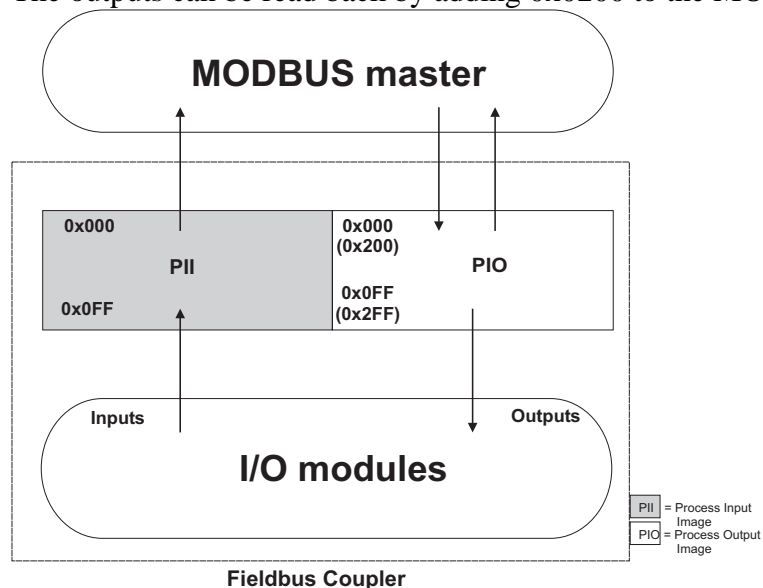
The outputs can be read back by adding 0x0200 to the MO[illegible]

MODBUS master

0x000

PII

0x0FF

0x000
(0x200)

PIO

0x0FF
(0x2FF)

Inputs

Outputs

I/O modules

PII = Process Input Image
PIO = Process Output Image

Fieldbus Coupler